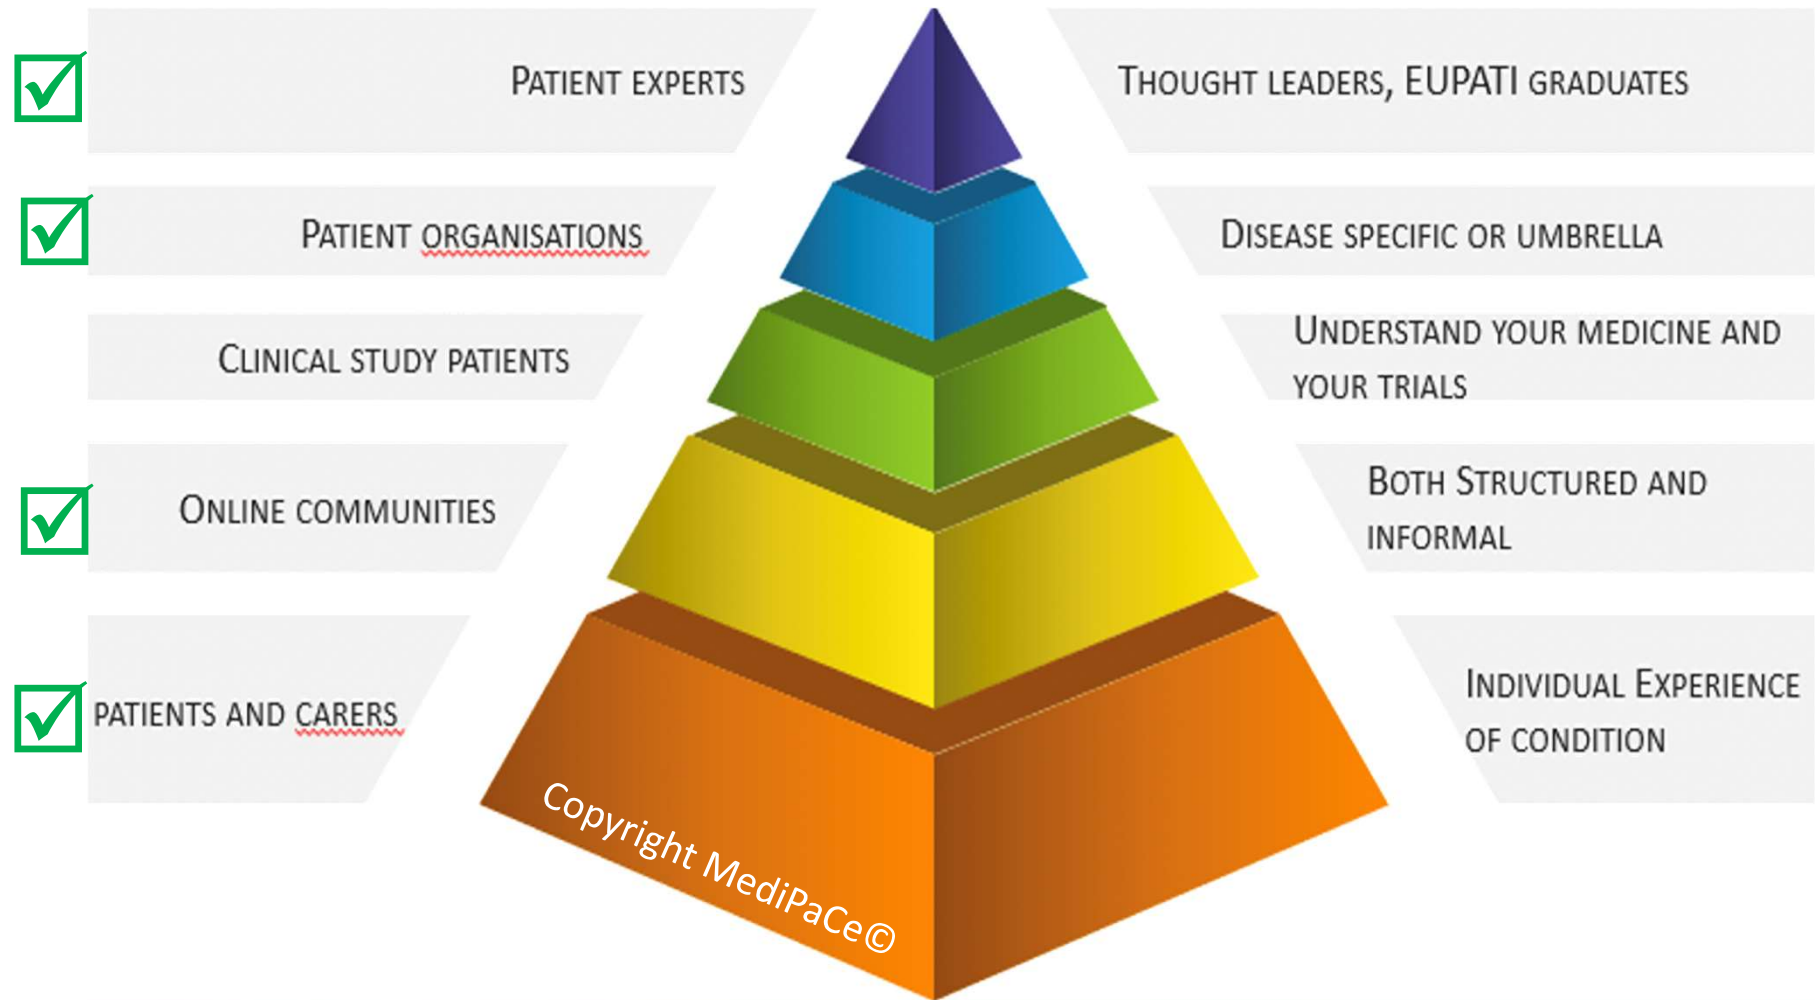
PATIENT EXPERTS

THOUGHT LEADERS, EUPATI GRADUATES

PATIENT ORGANISATIONS

DISEASE SPECIFIC OR UMBRELLA

CLINICAL STUDY PATIENTS

UNDERSTAND YOUR MEDICINE AND YOUR TRIALS

ONLINE COMMUNITIES

BOTH STRUCTURED AND INFORMAL

PATIENTS AND CARERS

INDIVIDUAL EXPERIENCE OF CONDITION

Copyright MediPaCe©